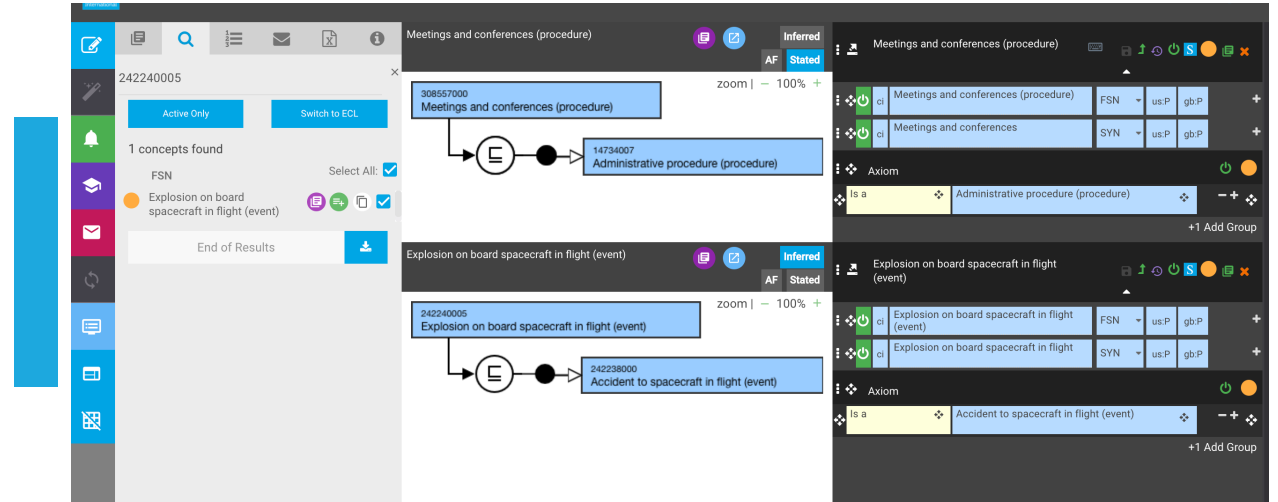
242240005

Active Only

Switch to ECL

1 concepts found

FSN

Select All:

Explosion on board spacecraft in flight (event)

End of Results

Meetings and conferences (procedure)

Inferred

AF

Stated

zoom | — 100% +

308557000
Meetings and conferences (procedure)

14734007
Administrative procedure (procedure)

Explosion on board spacecraft in flight (event)

Inferred

AF

Stated

zoom | — 100% +

242240005
Explosion on board spacecraft in flight (event)

242238000
Accident to spacecraft in flight (event)

Meetings and conferences (procedure)

S

ci | Meetings and conferences (procedure) | FSN | us:P | gb:P

ci | Meetings and conferences | SYN | us:P | gb:P

Axiom

Is a | Administrative procedure (procedure)

+1 Add Group

Explosion on board spacecraft in flight (event)

S

ci | Explosion on board spacecraft in flight (event) | FSN | us:P | gb:P

ci | Explosion on board spacecraft in flight | SYN | us:P | gb:P

Axiom

Is a | Accident to spacecraft in flight (event)

+1 Add Group